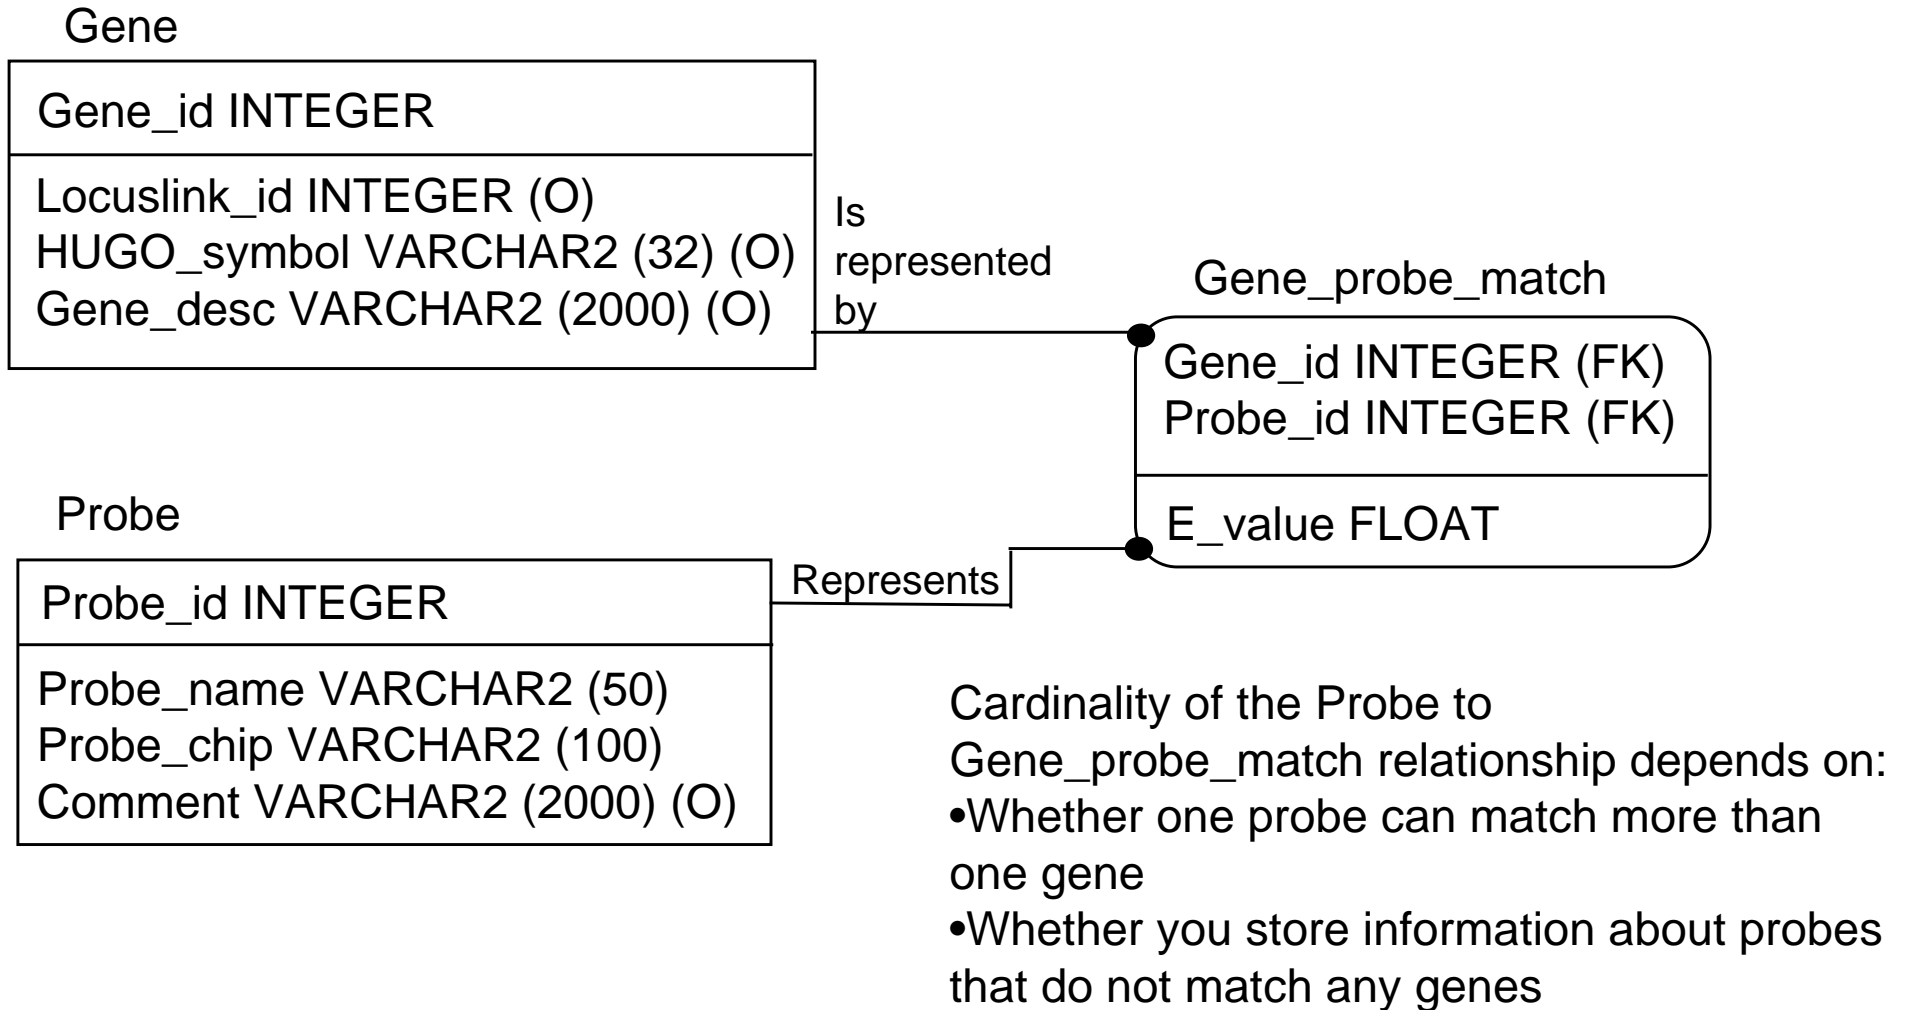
Gene

Gene_id INTEGER

Locuslink_id INTEGER (O)
HUGO_symbol VARCHAR2 (32) (O)
Gene_desc VARCHAR2 (2000) (O)

Is represented by

Gene_probe_match

Gene_id INTEGER (FK)
Probe_id INTEGER (FK)

E_value FLOAT

Probe

Probe_id INTEGER

Probe_name VARCHAR2 (50)
Probe_chip VARCHAR2 (100)
Comment VARCHAR2 (2000) (O)

Represents

Cardinality of the Probe to Gene_probe_match relationship depends on:
•Whether one probe can match more than one gene
•Whether you store information about probes that do not match any genes